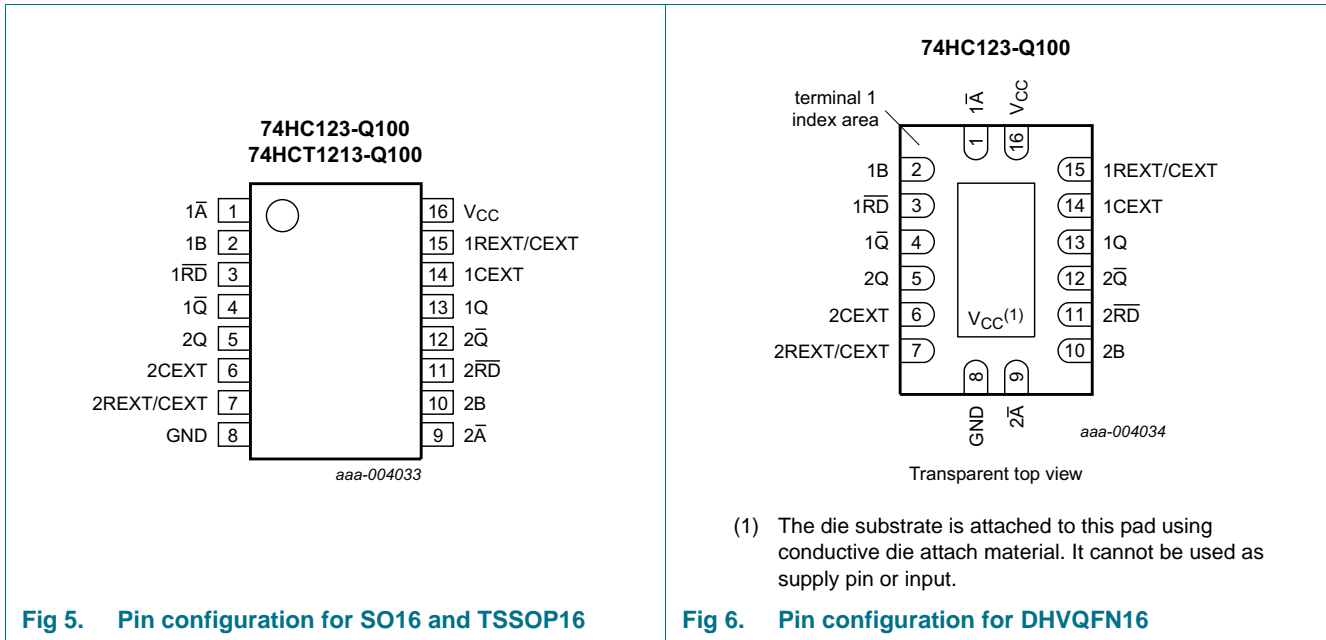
74HC123-Q100
74HCT1213-Q100

| | | | |
|---|---|---|---|
| $1\overline{A}$ | 1 | 16 | $V_{CC}$ |
| 1B | 2 | 15 | 1REXT/CEXT |
| $1\overline{RD}$ | 3 | 14 | 1CEXT |
| $1\overline{Q}$ | 4 | 13 | 1Q |
| 2Q | 5 | 12 | $2\overline{Q}$ |
| 2CEXT | 6 | 11 | $2\overline{RD}$ |
| 2REXT/CEXT | 7 | 10 | 2B |
| GND | 8 | 9 | $2\overline{A}$ |

aaa-004033

Fig 5. Pin configuration for SO16 and TSSOP16

74HC123-Q100

terminal 1 index area

$1\overline{A}$ 1
$V_{CC}$ 16

| | | | |
|---|---|---|---|
| 1B | 2 | 15 | 1REXT/CEXT |
| $1\overline{RD}$ | 3 | 14 | 1CEXT |
| $1\overline{Q}$ | 4 | 13 | 1Q |
| 2Q | 5 | 12 | $2\overline{Q}$ |
| 2CEXT | 6 | 11 | $2\overline{RD}$ |
| 2REXT/CEXT | 7 | 10 | 2B |

$V_{CC}^{(1)}$

8 GND
9 $2\overline{A}$

aaa-004034

Transparent top view

(1) The die substrate is attached to this pad using conductive die attach material. It cannot be used as supply pin or input.

Fig 6. Pin configuration for DHVQFN16